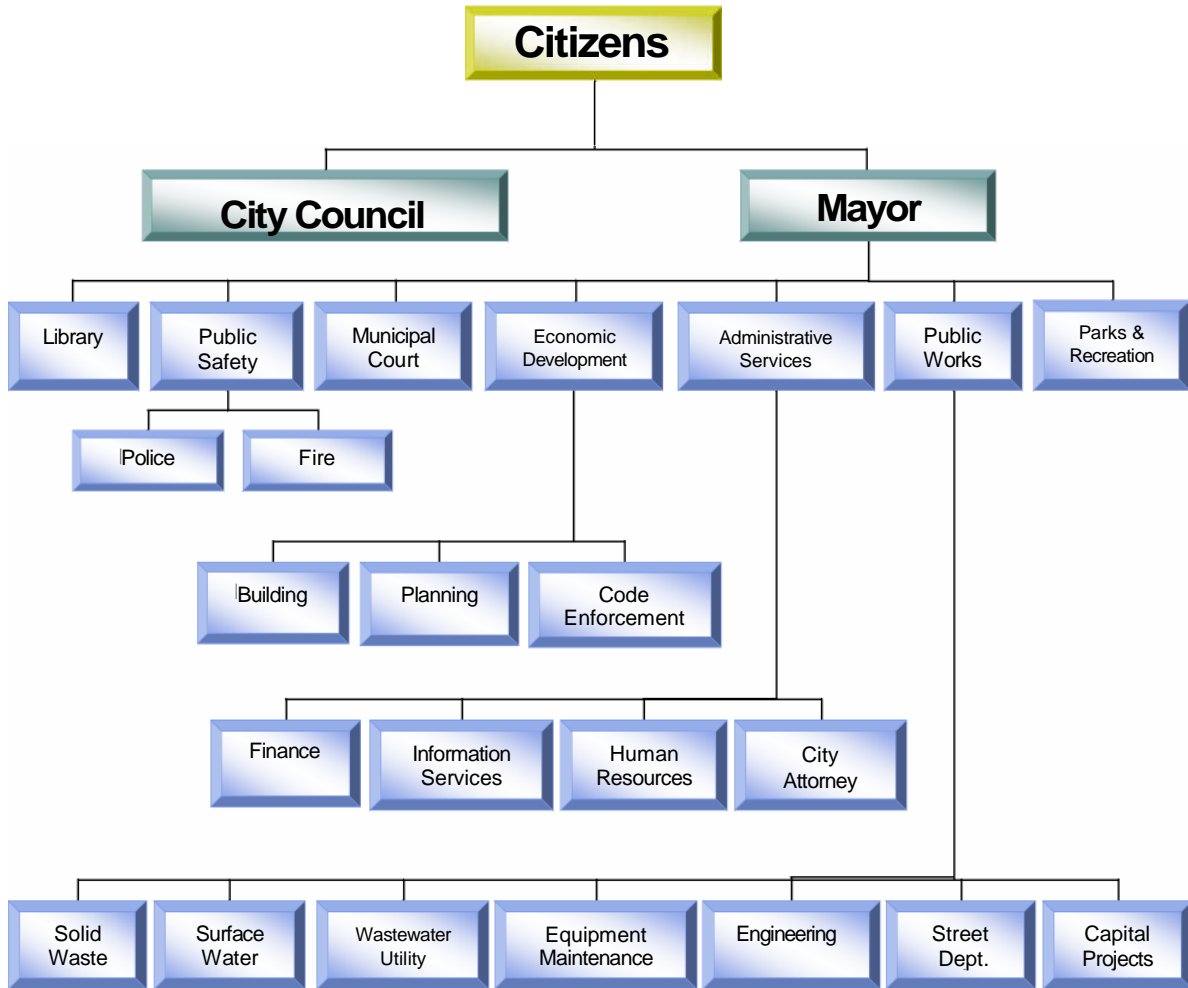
Citizens

City Council

Mayor

Library

Public Safety

Municipal Court

Economic Development

Administrative Services

Public Works

Parks & Recreation

Police

Fire

Building

Planning

Code Enforcement

Finance

Information Services

Human Resources

City Attorney

Solid Waste

Surface Water

Wastewater Utility

Equipment Maintenance

Engineering

Street Dept.

Capital Projects